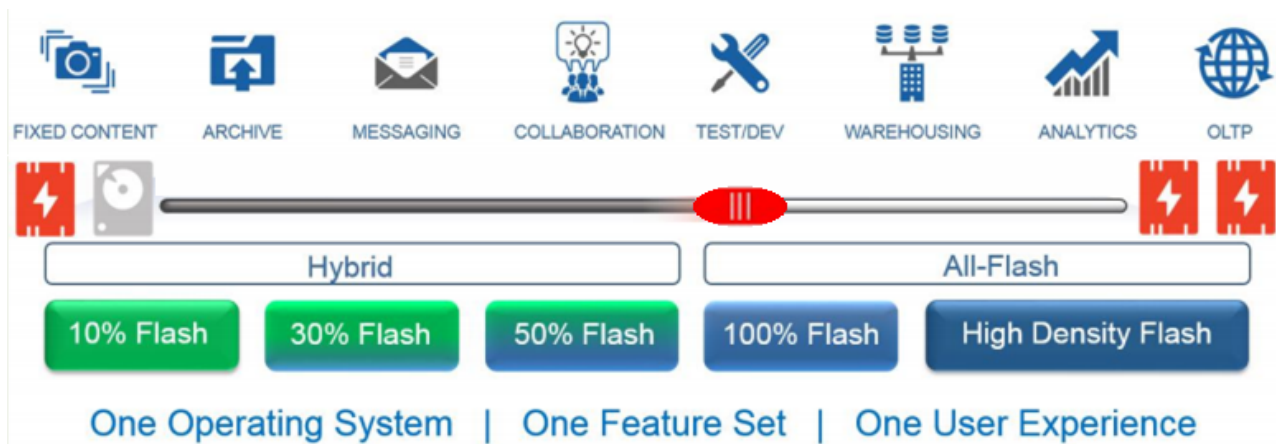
FIXED CONTENT ARCHIVE MESSAGING COLLABORATION TEST/DEV WAREHOUSING ANALYTICS OLTP

Hybrid

All-Flash

10% Flash

30% Flash

50% Flash

100% Flash

High Density Flash

One Operating System | One Feature Set | One User Experience